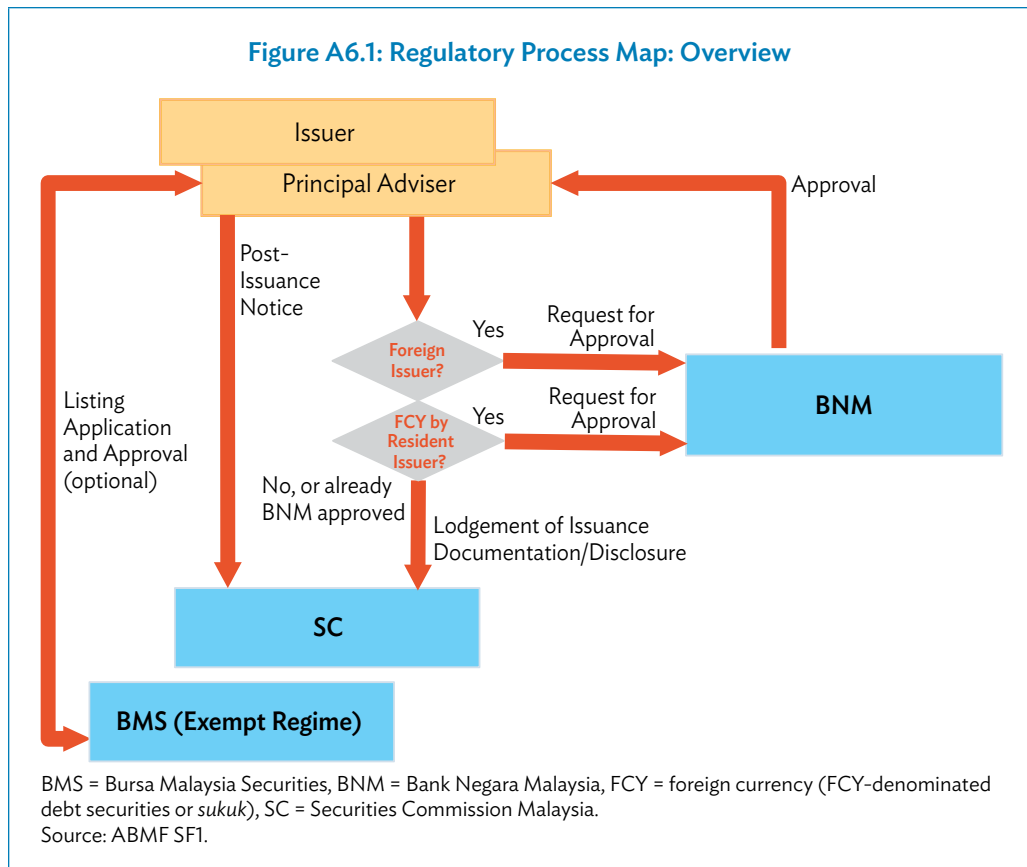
Figure A6.1: Regulatory Process Map: Overview

Issuer

Principal Adviser

Approval

Post-Issuance Notice

Foreign Issuer?

Yes

Request for Approval

BNM

Listing Application and Approval (optional)

FCY by Resident Issuer?

Yes

Request for Approval

No, or already BNM approved

Lodgement of Issuance Documentation/Disclosure

SC

BMS (Exempt Regime)

BMS = Bursa Malaysia Securities, BNM = Bank Negara Malaysia, FCY = foreign currency (FCY-denominated debt securities or sukuk), SC = Securities Commission Malaysia.
Source: ABMF SF1.